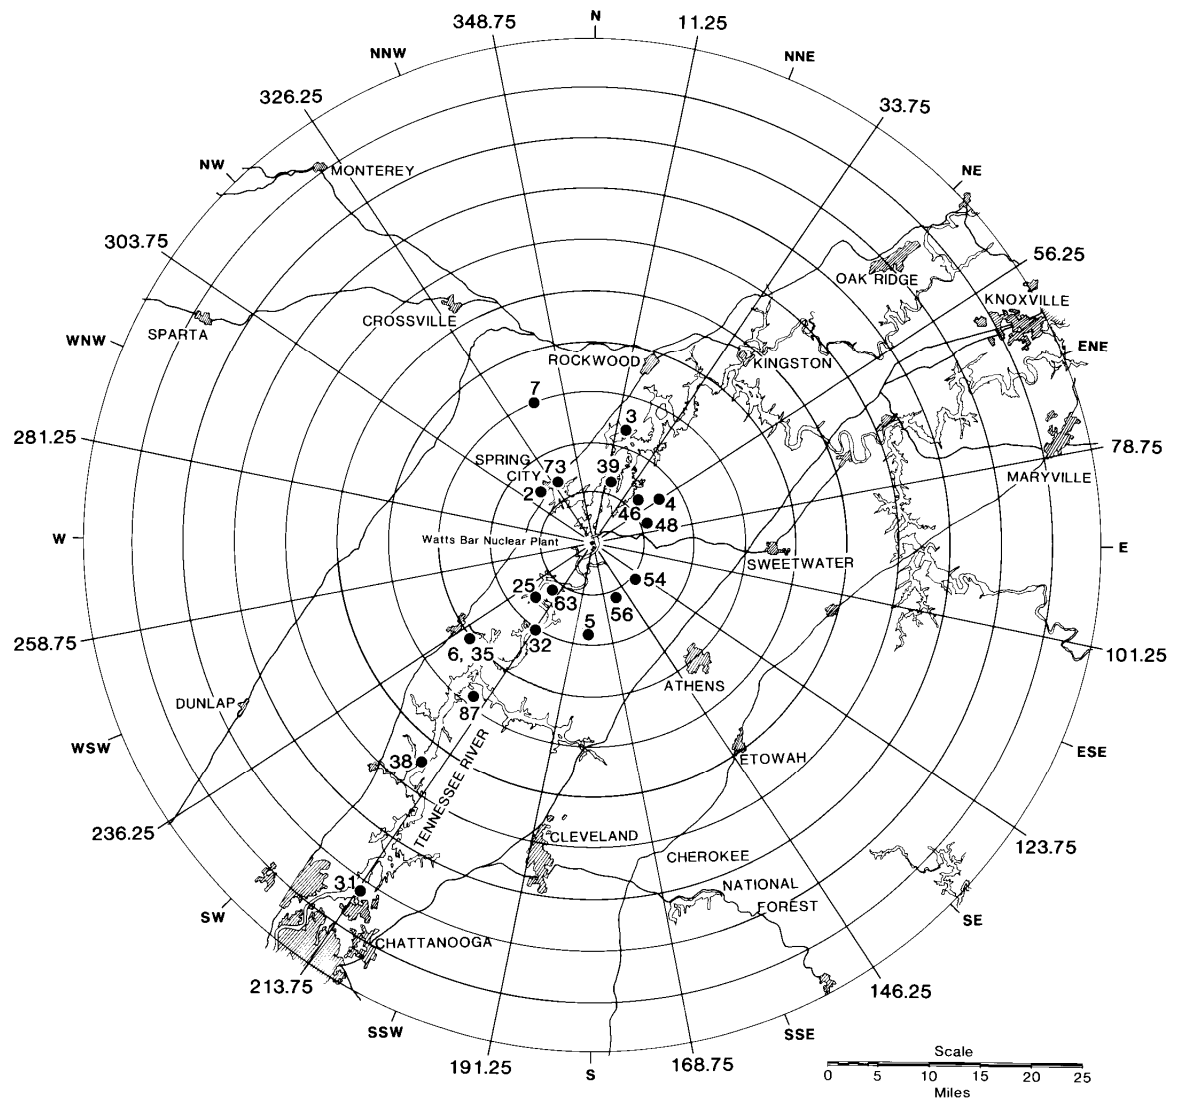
348.75
N
11.25
NNW
NNE
326.25
33.75
NW
MONTEREY
NE
303.75
56.25
OAK RIDGE
KNOXVILLE
WNW
SPARTA
CROSSVILLE
ENE
ROCKWOOD
KINGSTON
7
3
281.25
78.75
SPRING CITY
73
39
MARYVILLE
2
4
46
48
W
Watts Bar Nuclear Plant
E
SWEETWATER
25
54
63
5
56
258.75
101.25
6, 35
32
ATHENS
DUNLAP
87
WSW
ESE
38
ETOWAH
TENNESSEE RIVER
236.25
123.75
CLEVELAND
CHEROKEE
NATIONAL
31
FOREST
SW
SE
CHATTANOOGA
213.75
146.25
SSW
SSE
191.25
S
168.75
Scale
0 5 10 15 20 25
Miles